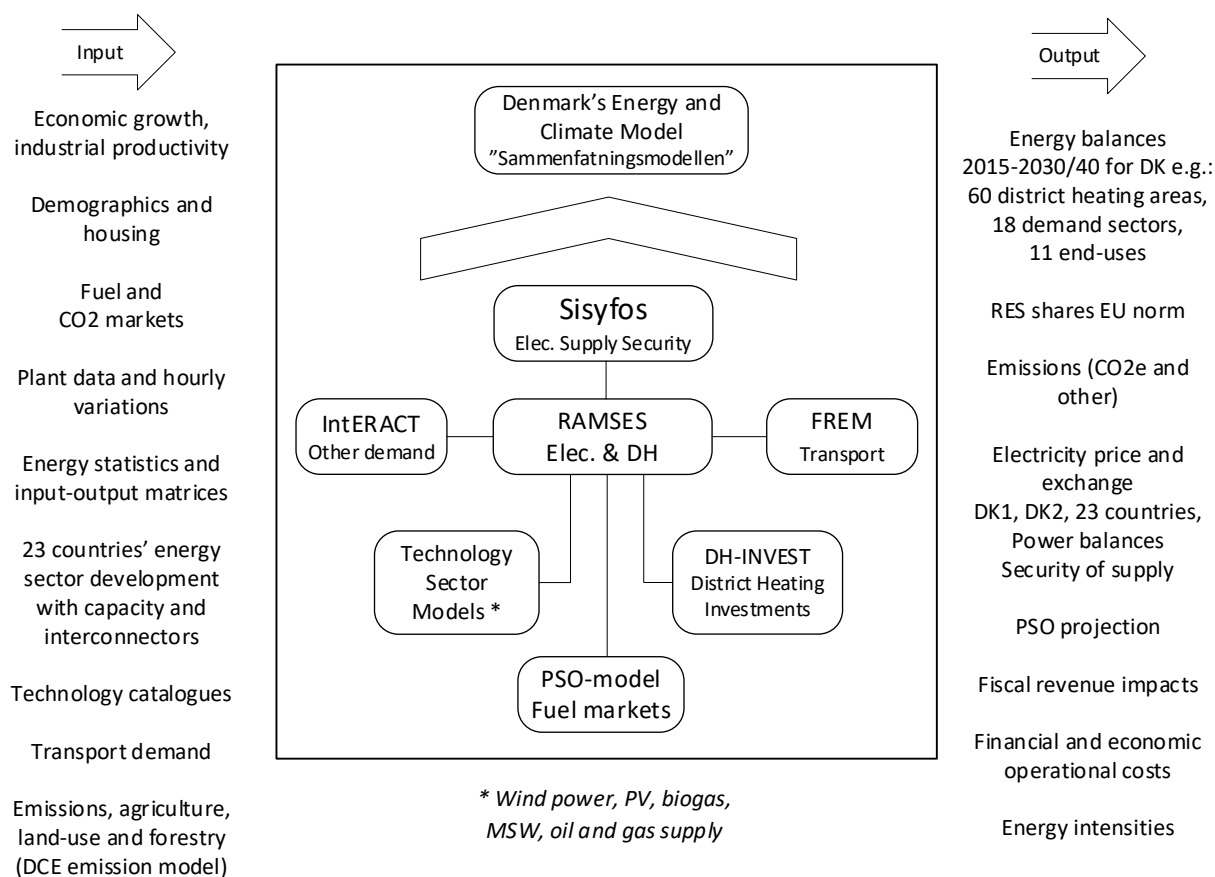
Input

Economic growth, industrial productivity

Demographics and housing

Fuel and CO2 markets

Plant data and hourly variations

Energy statistics and input-output matrices

23 countries' energy sector development with capacity and interconnectors

Technology catalogues

Transport demand

Emissions, agriculture, land-use and forestry (DCE emission model)

Denmark's Energy and Climate Model "Sammenfatningsmodellen"

Sisyfos
Elec. Supply Security

IntERACT
Other demand

RAMSES
Elec. & DH

FREM
Transport

Technology Sector Models *

DH-INVEST
District Heating Investments

PSO-model
Fuel markets

* Wind power, PV, biogas, MSW, oil and gas supply

Output

Energy balances 2015-2030/40 for DK e.g.: 60 district heating areas, 18 demand sectors, 11 end-uses

RES shares EU norm

Emissions (CO2e and other)

Electricity price and exchange DK1, DK2, 23 countries, Power balances Security of supply

PSO projection

Fiscal revenue impacts

Financial and economic operational costs

Energy intensities